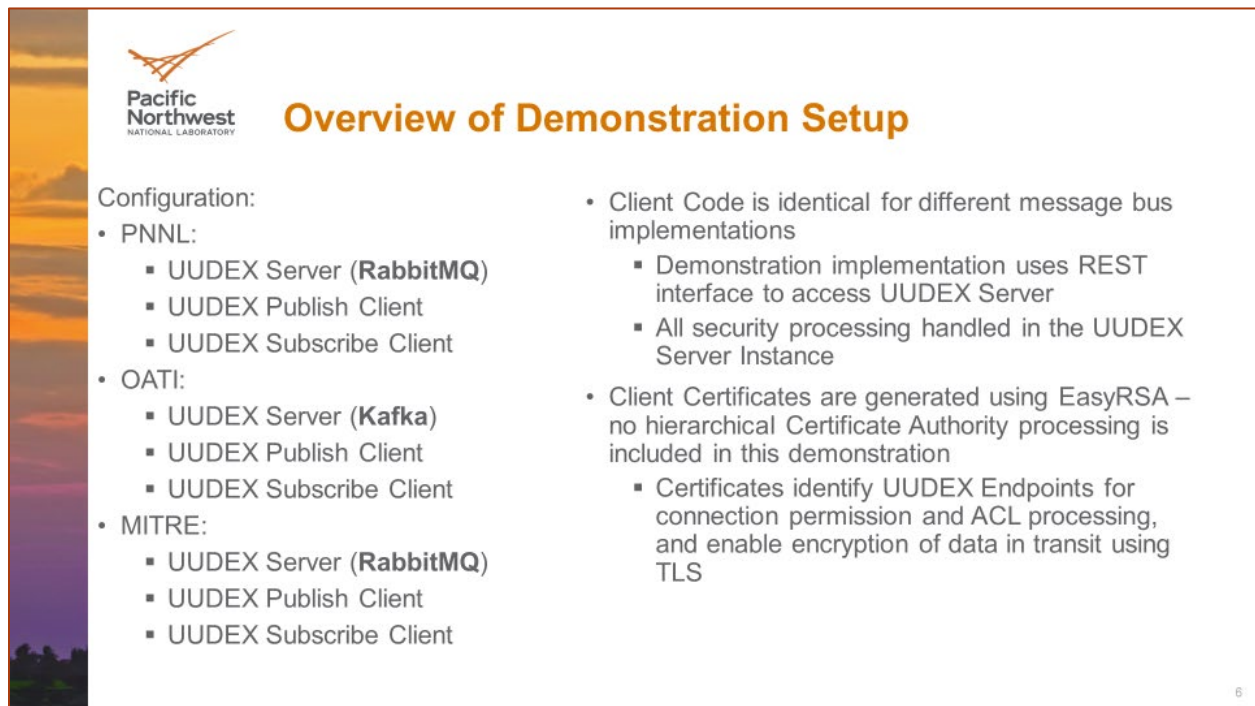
Pacific Northwest
NATIONAL LABORATORY

Overview of Demonstration Setup

Configuration:
• PNNL:
▪ UUDEX Server (**RabbitMQ**)
▪ UUDEX Publish Client
▪ UUDEX Subscribe Client
• OATI:
▪ UUDEX Server (**Kafka**)
▪ UUDEX Publish Client
▪ UUDEX Subscribe Client
• MITRE:
▪ UUDEX Server (**RabbitMQ**)
▪ UUDEX Publish Client
▪ UUDEX Subscribe Client

• Client Code is identical for different message bus implementations
▪ Demonstration implementation uses REST interface to access UUDEX Server
▪ All security processing handled in the UUDEX Server Instance
• Client Certificates are generated using EasyRSA – no hierarchical Certificate Authority processing is included in this demonstration
▪ Certificates identify UUDEX Endpoints for connection permission and ACL processing, and enable encryption of data in transit using TLS

6